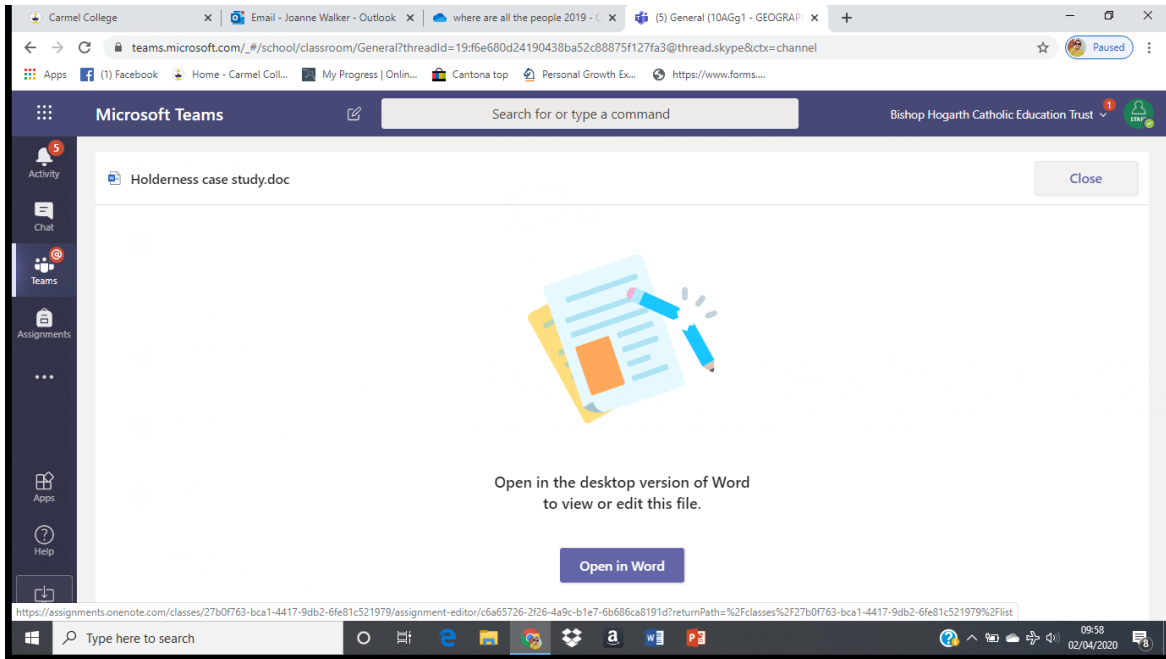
Carmel College ×
Email - Joanne Walker - Outlook ×
where are all the people 2019 - ×
(5) General (10AGg1 - GEOGRAP ×
+

teams.microsoft.com/_#/school/classroom/General?threadId=19:f6e680d24190438ba52c88875f127fa3@thread.skype&ctx=channel
Paused

Apps
(1) Facebook
Home - Carmel Coll...
My Progress | Onlin...
Cantona top
Personal Growth Ex...
https://www.forms....

Microsoft Teams
Search for or type a command
Bishop Hogarth Catholic Education Trust
1
STAFF

5
Activity
Chat
Teams
Assignments
...
Apps
Help

Holderness case study.doc
Close

Open in the desktop version of Word to view or edit this file.

Open in Word

https://assignments.onenote.com/classes/27b0f763-bca1-4417-9db2-6fe81c521979/assignment-editor/c6a65726-2f26-4a9c-b1e7-6b686ca8191d?returnPath=%2Fclasses%2F27b0f763-bca1-4417-9db2-6fe81c521979%2Flist

Type here to search
09:58
02/04/2020
8